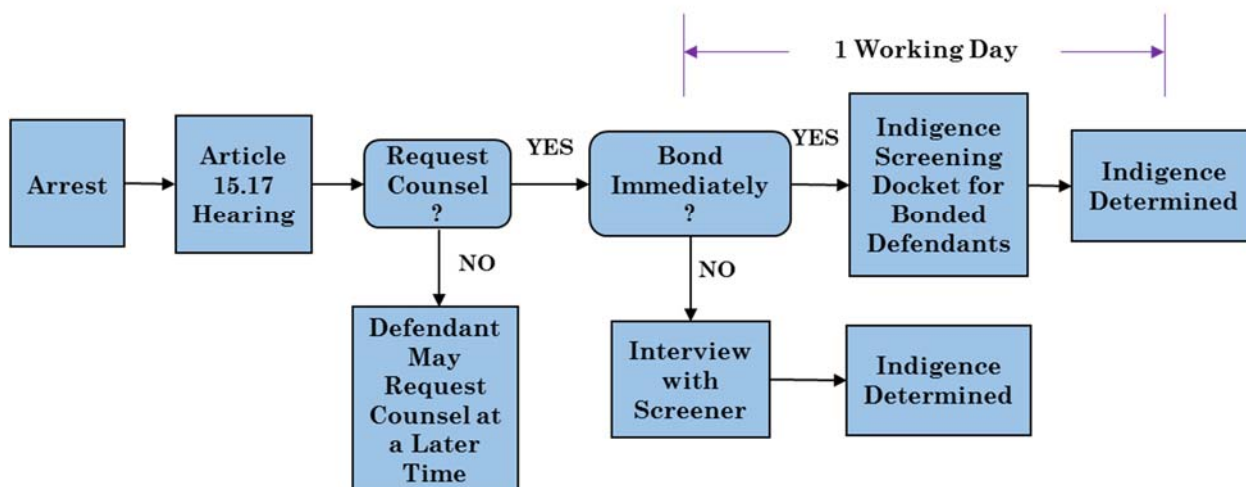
1 Working Day

Arrest

Article 15.17 Hearing

Request Counsel ?

YES

NO

Defendant May Request Counsel at a Later Time

Bond Immediately ?

YES

NO

Interview with Screener

Indigence Determined

Indigence Screening Docket for Bonded Defendants

Indigence Determined